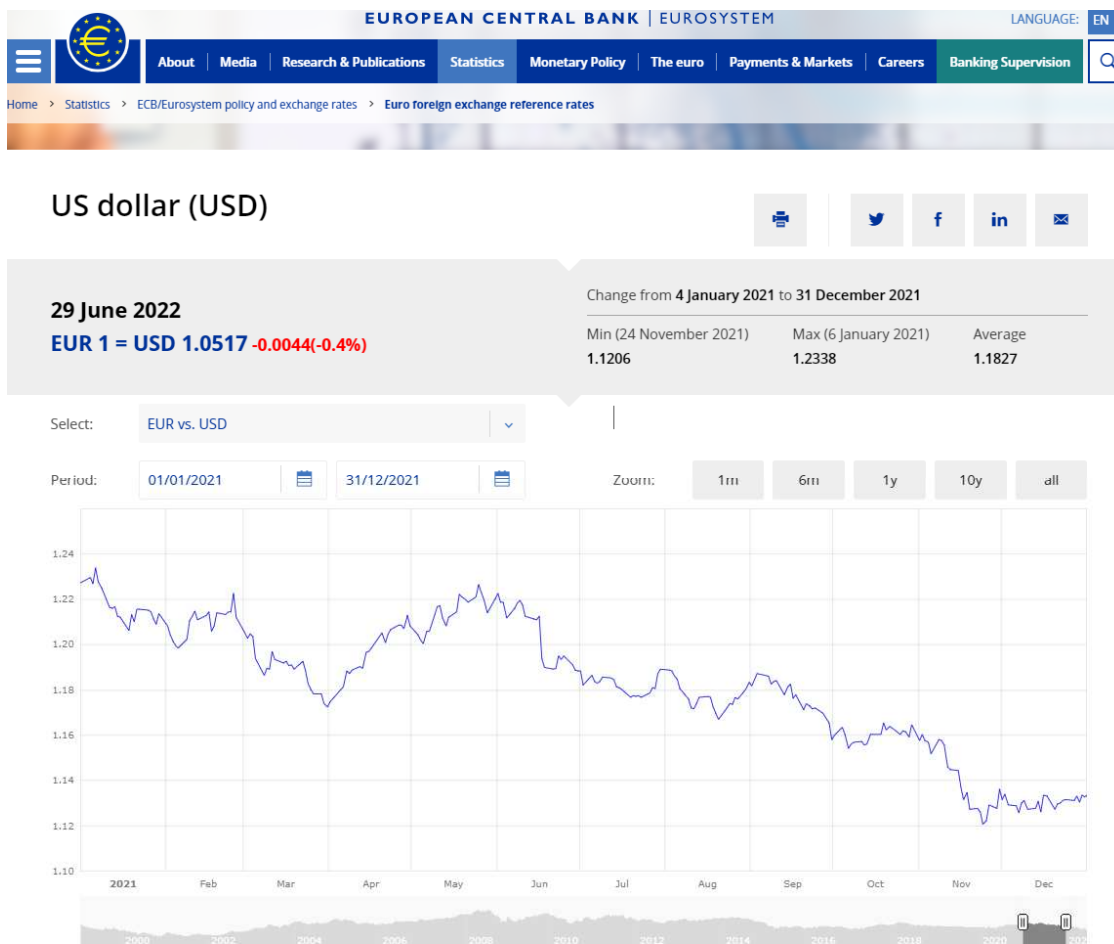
EUROPEAN CENTRAL BANK | EUROSYSTEM

LANGUAGE: EN

About | Media | Research & Publications | Statistics | Monetary Policy | The euro | Payments & Markets | Careers | Banking Supervision

Home > Statistics > ECB/Eurosystem policy and exchange rates > Euro foreign exchange reference rates

US dollar (USD)

29 June 2022
EUR 1 = USD 1.0517 -0.0044(-0.4%)

Change from 4 January 2021 to 31 December 2021

| Min (24 November 2021) | Max (6 January 2021) | Average |
|---|---|---|
| 1.1206 | 1.2338 | 1.1827 |

Select: EUR vs. USD

Period: 01/01/2021 31/12/2021

Zoom: 1m 6m 1y 10y all

1.24
1.22
1.20
1.18
1.16
1.14
1.12
1.10

2021 Feb Mar Apr May Jun Jul Aug Sep Oct Nov Dec

2000 2002 2004 2006 2008 2010 2012 2014 2016 2018 2020 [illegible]